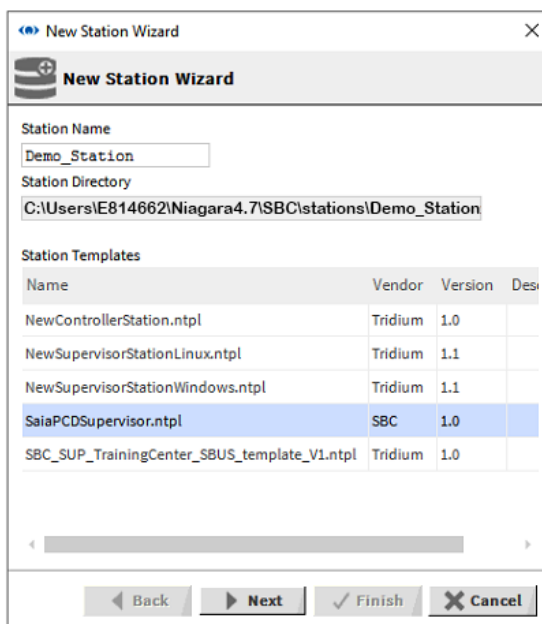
New Station Wizard

New Station Wizard

Station Name

Demo_Station

Station Directory

C:\Users\E814662\Niagara4.7\SBC\stations\Demo_Station

Station Templates

| Name | Vendor | Version | Des |
|---|---|---|---|
| NewControllerStation.ntpl | Tridium | 1.0 | |
| NewSupervisorStationLinux.ntpl | Tridium | 1.1 | |
| NewSupervisorStationWindows.ntpl | Tridium | 1.1 | |
| SaiaPCDSupervisor.ntpl | SBC | 1.0 | |
| SBC_SUP_TrainingCenter_SBUS_template_V1.ntpl | Tridium | 1.0 | |

Back Next Finish Cancel